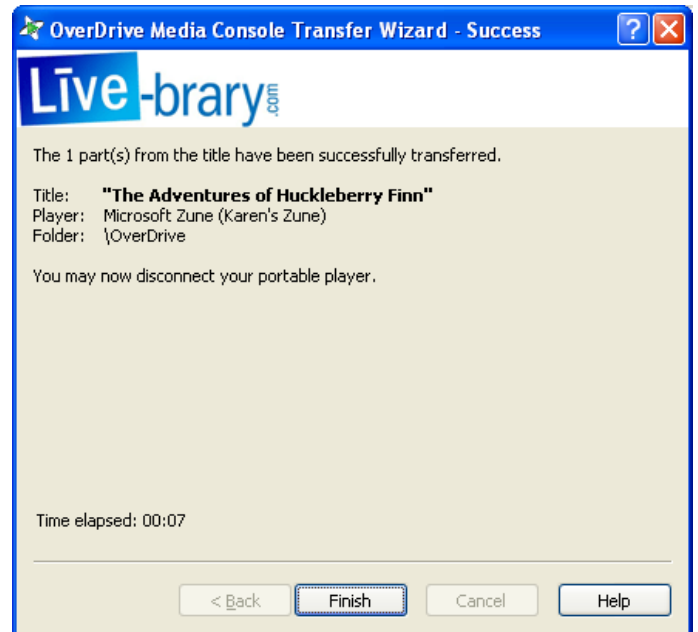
OverDrive Media Console Transfer Wizard - Success

Live-brary.com

The 1 part(s) from the title have been successfully transferred.

Title: "The Adventures of Huckleberry Finn"
Player: Microsoft Zune (Karen's Zune)
Folder: \OverDrive

You may now disconnect your portable player.

Time elapsed: 00:07

< Back Finish Cancel Help